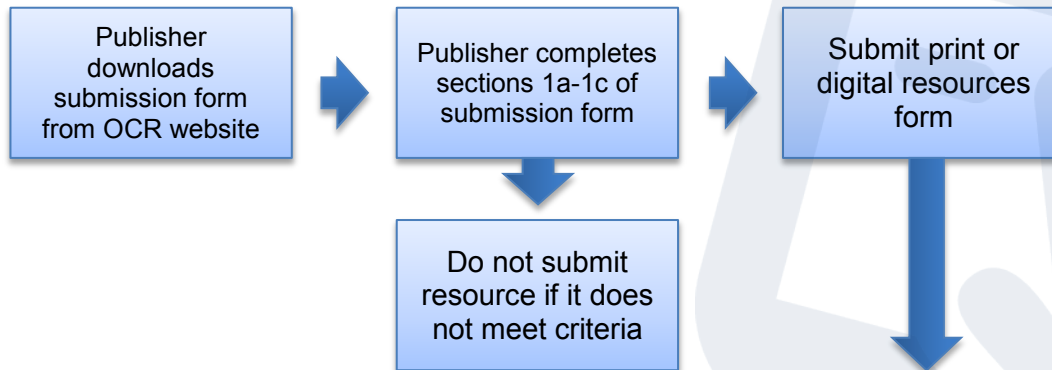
Publisher downloads submission form from OCR website

Publisher completes sections 1a-1c of submission form

Submit print or digital resources form

Do not submit resource if it does not meet criteria